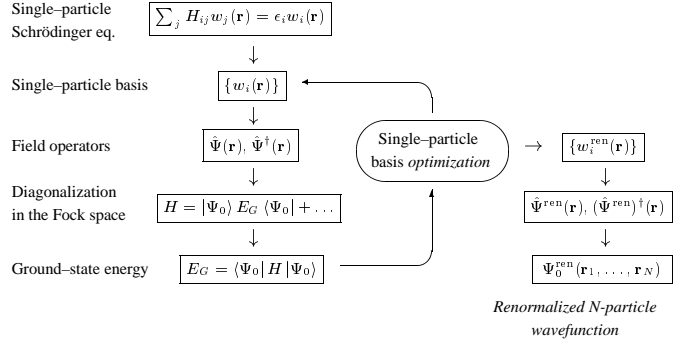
Single–particle Schrödinger eq.

$\sum_j H_{ij} w_j(\mathbf{r}) = \epsilon_i w_i(\mathbf{r})$

Single–particle basis

$\{w_i(\mathbf{r})\}$

Field operators

$\hat{\Psi}(\mathbf{r}),\ \hat{\Psi}^{\dagger}(\mathbf{r})$

Diagonalization in the Fock space

$H = |\Psi_0\rangle\, E_G\, \langle\Psi_0| + \ldots$

Ground–state energy

$E_G = \langle\Psi_0|\, H\, |\Psi_0\rangle$

Single–particle basis *optimization*

$\rightarrow$

$\{w_i^{\mathrm{ren}}(\mathbf{r})\}$

$\hat{\Psi}^{\mathrm{ren}}(\mathbf{r}),\ (\hat{\Psi}^{\mathrm{ren}})^{\dagger}(\mathbf{r})$

$\Psi_0^{\mathrm{ren}}(\mathbf{r}_1, \ldots, \mathbf{r}_N)$

*Renormalized N-particle wavefunction*